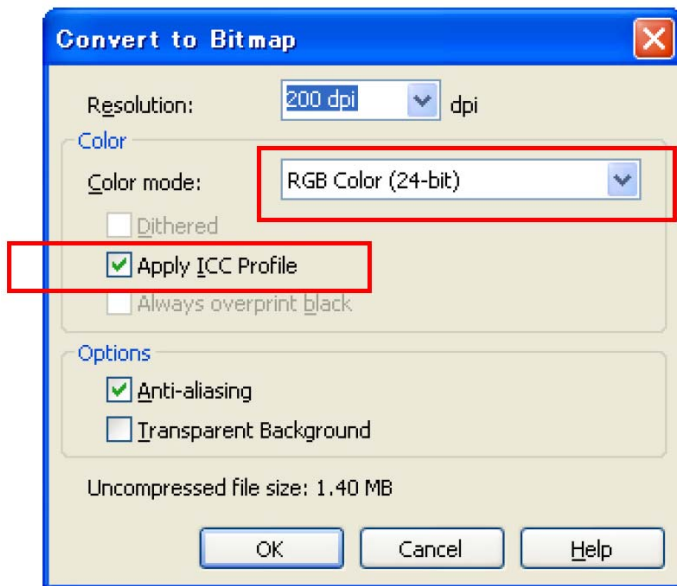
Convert to Bitmap

Resolution: 200 dpi dpi

Color

Color mode: RGB Color (24-bit)

Dithered

Apply ICC Profile

Always overprint black

Options

Anti-aliasing

Transparent Background

Uncompressed file size: 1.40 MB

OK

Cancel

Help